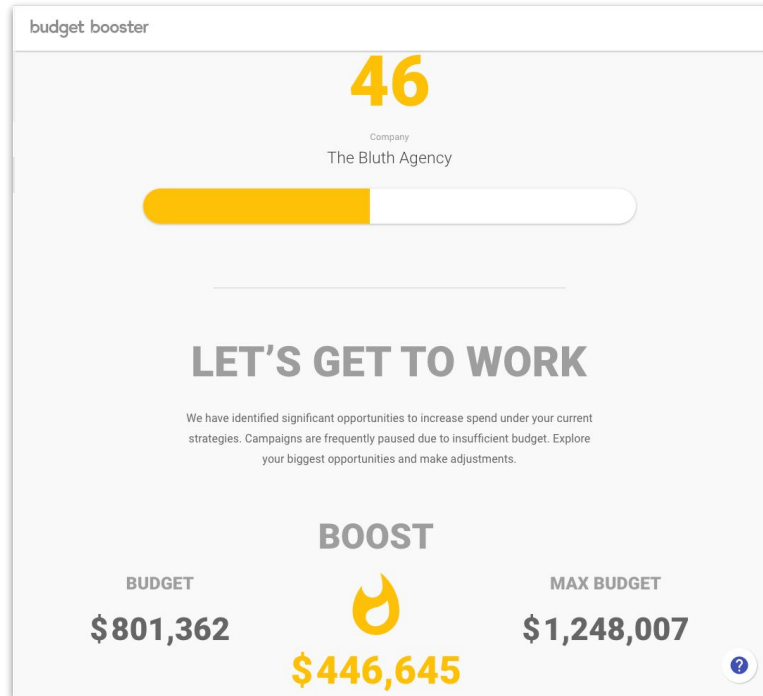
budget booster

46

Company
The Bluth Agency

LET'S GET TO WORK

We have identified significant opportunities to increase spend under your current strategies. Campaigns are frequently paused due to insufficient budget. Explore your biggest opportunities and make adjustments.

BOOST

BUDGET
$801,362

$446,645

MAX BUDGET
$1,248,007

?